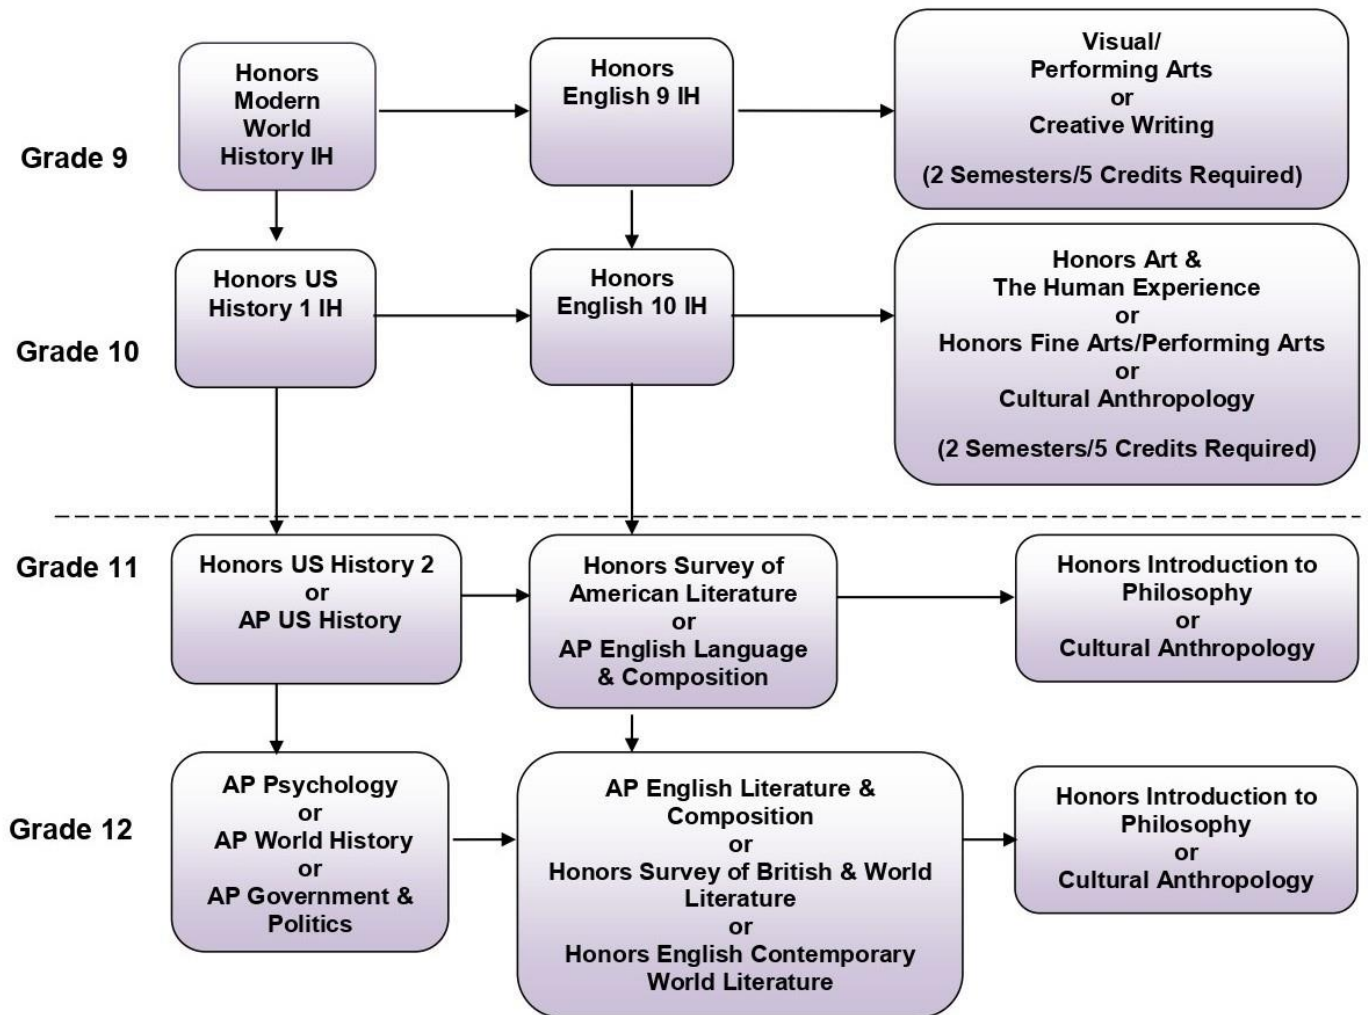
Grade 9

Honors Modern World History IH

Honors English 9 IH

Visual/ Performing Arts or Creative Writing

(2 Semesters/5 Credits Required)

Grade 10

Honors US History 1 IH

Honors English 10 IH

Honors Art & The Human Experience or Honors Fine Arts/Performing Arts or Cultural Anthropology

(2 Semesters/5 Credits Required)

Grade 11

Honors US History 2 or AP US History

Honors Survey of American Literature or AP English Language & Composition

Honors Introduction to Philosophy or Cultural Anthropology

Grade 12

AP Psychology or AP World History or AP Government & Politics

AP English Literature & Composition or Honors Survey of British & World Literature or Honors English Contemporary World Literature

Honors Introduction to Philosophy or Cultural Anthropology